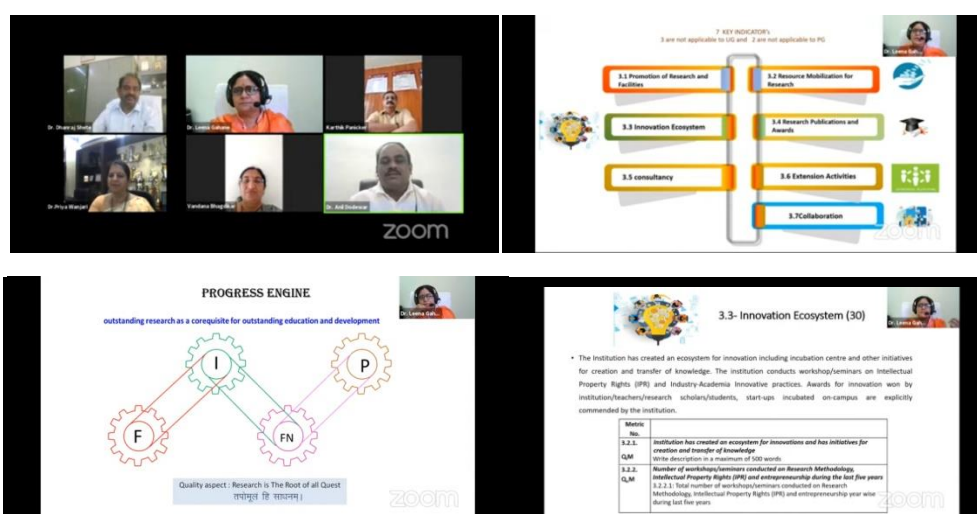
Dr. Dhanraj Shete

Dr. Leena Gahane

Karthik Panicker

Dr Priya Wanjari

Vandana Bhagdikar

Dr. Anil Dodewar

zoom

7 KEY INDICATOR's
3 are not applicable to UG and 2 are not applicable to PG

Dr. Leena Gah...

3.1 Promotion of Research and Facilities

3.2 Resource Mobilization for Research

3.3 Innovation Ecosystem

3.4 Research Publications and Awards

3.5 consultancy

3.6 Extension Activities

3.7Collaboration

zoom

PROGRESS ENGINE

Dr. Leena Gah...

outstanding research as a corequisite for outstanding education and development

I

P

F

FN

Quality aspect : Research is The Root of all Quest
तपोमूलं हि साधनम्।

zoom

3.3- Innovation Ecosystem (30)

Dr. Leena Gah...

• The Institution has created an ecosystem for innovation including incubation centre and other initiatives for creation and transfer of knowledge. The institution conducts workshop/seminars on Intellectual Property Rights (IPR) and Industry-Academia Innovative practices. Awards for innovation won by institution/teachers/research scholars/students, start-ups incubated on-campus are explicitly commended by the institution.

| Metric No. | |
|---|---|
| 3.2.1. QlM | Institution has created an ecosystem for innovations and has initiatives for creation and transfer of knowledge<br>Write description in a maximum of 500 words |
| 3.2.2. QnM | Number of workshops/seminars conducted on Research Methodology, Intellectual Property Rights (IPR) and entrepreneurship during the last five years<br>3.2.2.1: Total number of workshops/seminars conducted on Research Methodology, Intellectual Property Rights (IPR) and entrepreneurship year wise during last five years |

zoom